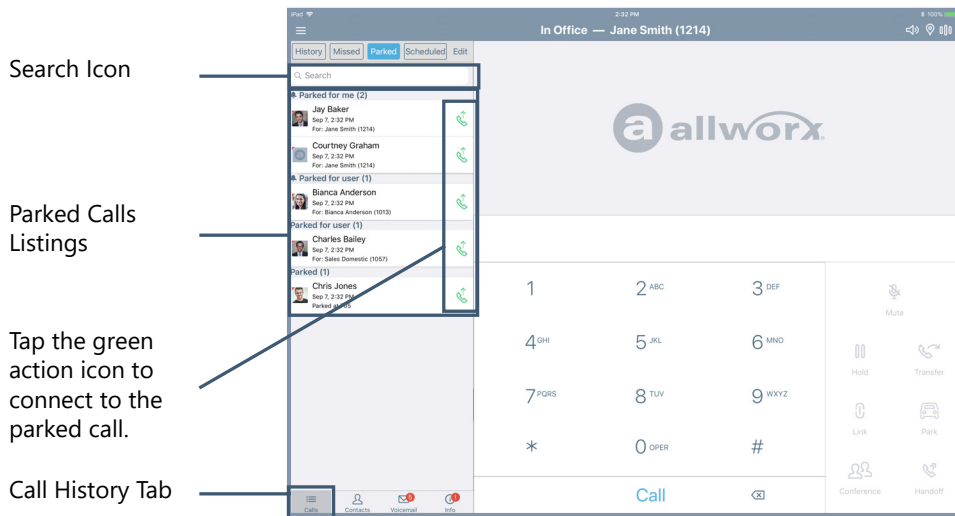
Search Icon

Parked Calls Listings

Tap the green action icon to connect to the parked call.

Call History Tab

iPad
2:32 PM
100%
In Office — Jane Smith (1214)

History
Missed
Parked
Scheduled
Edit

Search

Parked for me (2)
Jay Baker
Sep 7, 2:32 PM
For: Jane Smith (1214)
Courtney Graham
Sep 7, 2:32 PM
For: Jane Smith (1214)
Parked for user (1)
Bianca Anderson
Sep 7, 2:32 PM
For: Bianca Anderson (1013)
Parked for user (1)
Charles Bailey
Sep 7, 2:32 PM
For: Sales Domestic (1057)
Parked (1)
Chris Jones
Sep 7, 2:32 PM
Parked at 1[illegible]

allworx

1
2 ABC
3 DEF
4 GHI
5 JKL
6 MNO
7 PQRS
8 TUV
9 WXYZ
*
0 OPER
#
Call

Mute
Hold
Transfer
Link
Park
Conference
Handoff

Calls
Contacts
Voicemail
Info